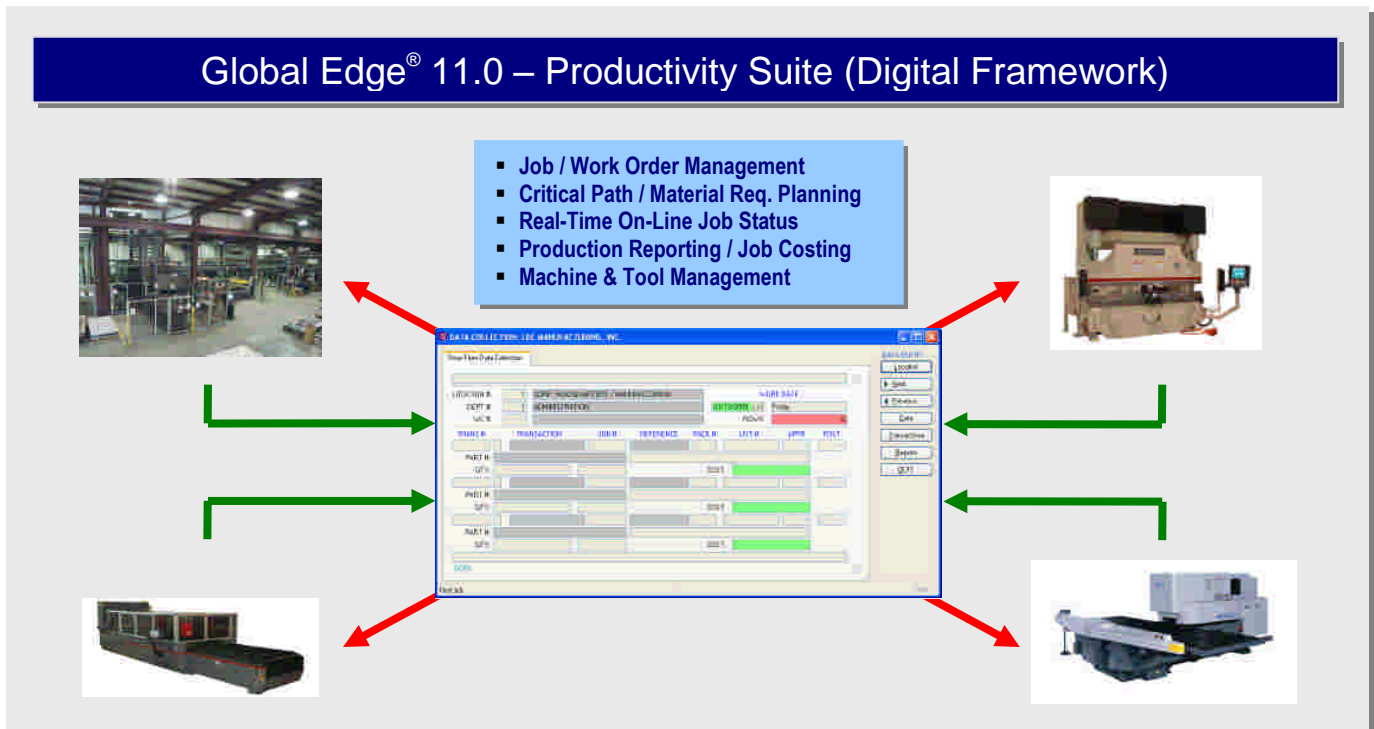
Global Edge® 11.0 – Productivity Suite (Digital Framework)

- Job / Work Order Management
- Critical Path / Material Req. Planning
- Real-Time On-Line Job Status
- Production Reporting / Job Costing
- Machine & Tool Management

DATA COLLECTION: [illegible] MANUFACTURING, INC.

Shop Floor Data Collection

LOCATION # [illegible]
DEPT # ADMINISTRATION
WC# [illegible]

WORK DATE
Friday
NOW

TRANS # TRANSACTION JOB # REFERENCE PACK # UNIT # UPPR EDIT

PART #
QTY
PART #
QTY
PART #
QTY

Location
Next
Previous
Date
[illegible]
Reports
QUIT

DONE

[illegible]